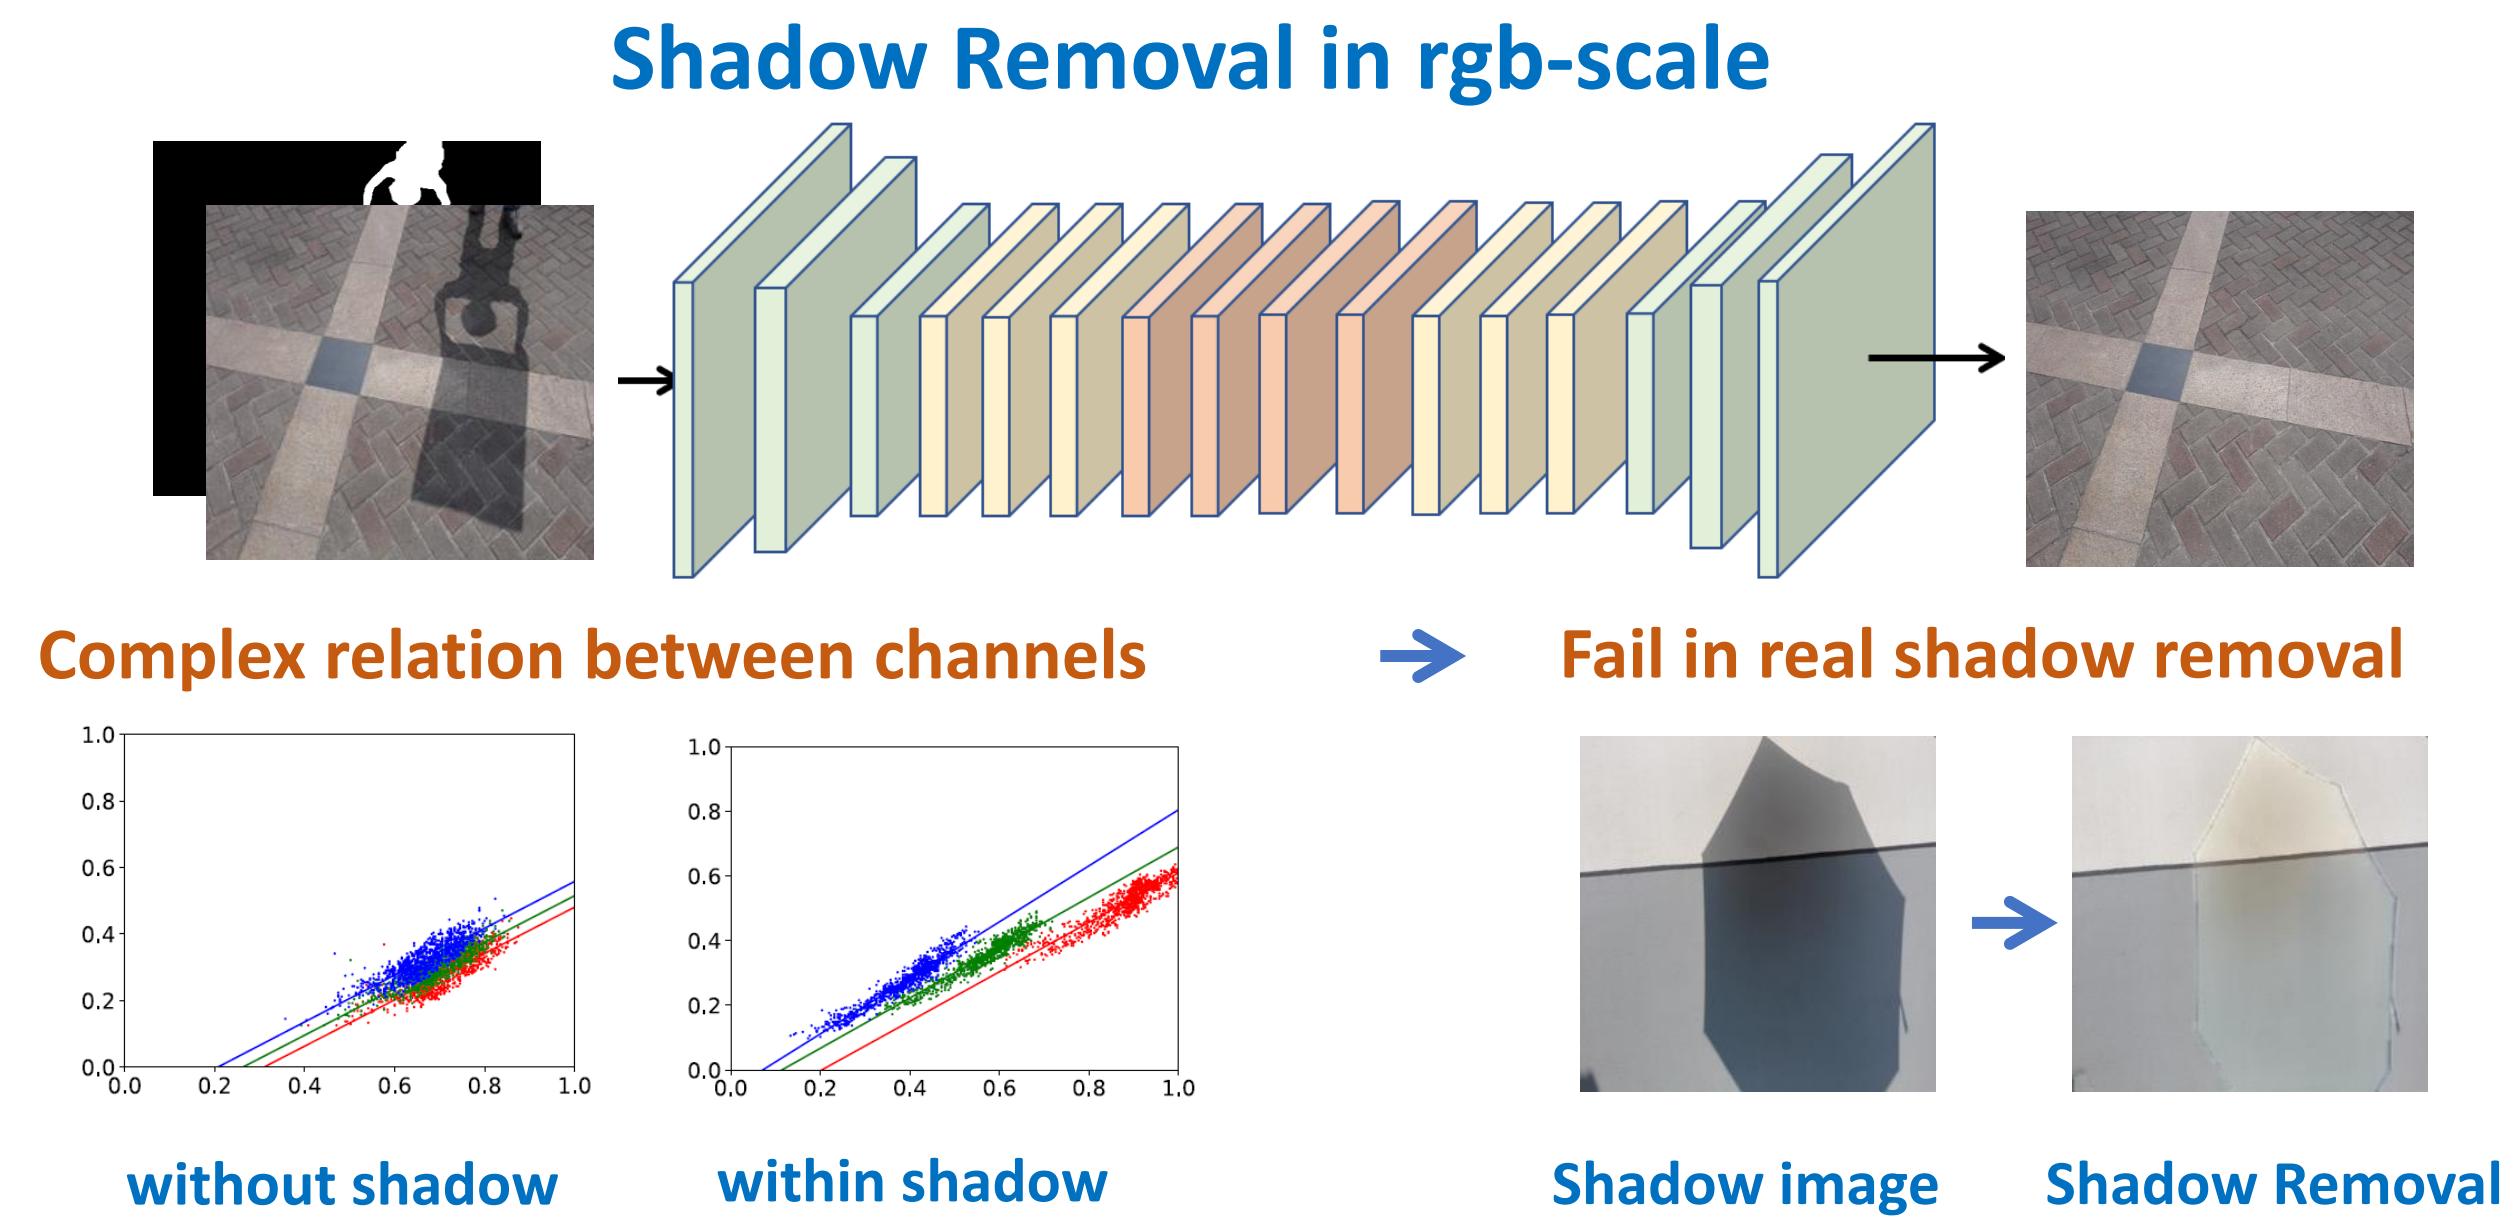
Shadow Removal in rgb-scale

Complex relation between channels

Fail in real shadow removal

1.0
0.8
0.6
0.4
0.2
0.0
0.0 0.2 0.4 0.6 0.8 1.0

1.0
0.8
0.6
0.4
0.2
0.0
0.0 0.2 0.4 0.6 0.8 1.0

without shadow

within shadow

Shadow image

Shadow Removal